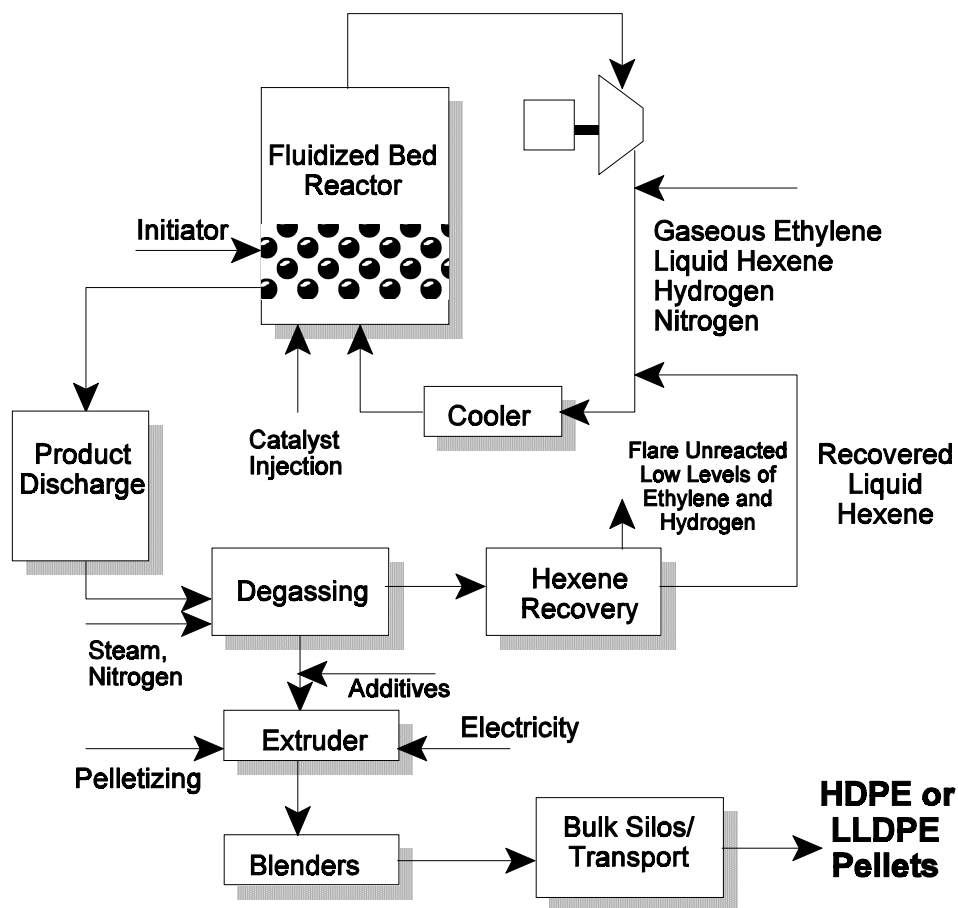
Fluidized Bed Reactor

Initiator

Gaseous Ethylene
Liquid Hexene
Hydrogen
Nitrogen

Product Discharge

Catalyst Injection

Cooler

Flare Unreacted Low Levels of Ethylene and Hydrogen

Recovered Liquid Hexene

Degassing

Hexene Recovery

Steam, Nitrogen

Additives

Extruder

Electricity

Pelletizing

Blenders

Bulk Silos/ Transport

HDPE or LLDPE Pellets